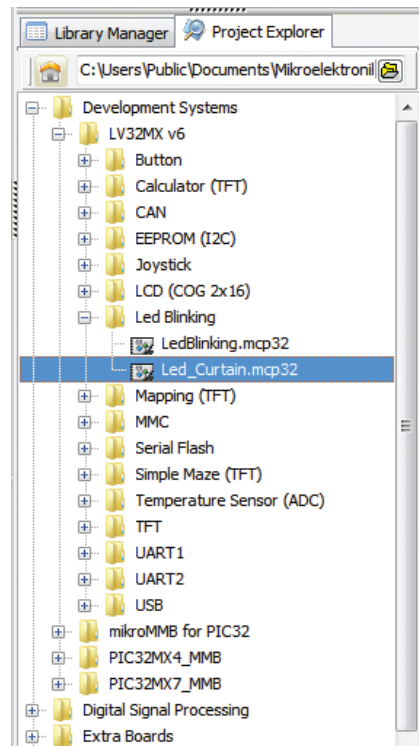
Library Manager
Project Explorer
C:\Users\Public\Documents\Mikroelektronil
Development Systems
LV32MX v6
Button
Calculator (TFT)
CAN
EEPROM (I2C)
Joystick
LCD (COG 2x16)
Led Blinking
LedBlinking.mcp32
Led_Curtain.mcp32
Mapping (TFT)
MMC
Serial Flash
Simple Maze (TFT)
Temperature Sensor (ADC)
TFT
UART1
UART2
USB
mikroMMB for PIC32
PIC32MX4_MMB
PIC32MX7_MMB
Digital Signal Processing
Extra Boards